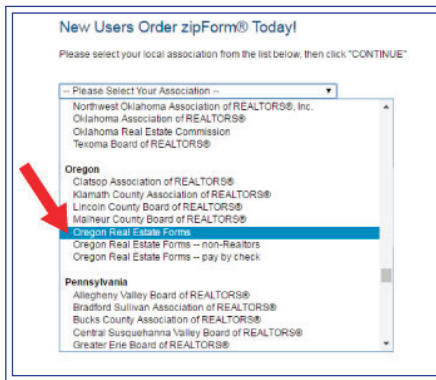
New Users Order zipForm® Today!

Please select your local association from the list below, then click "CONTINUE"

-- Please Select Your Association --

Northwest Oklahoma Association of REALTORS®, Inc.
Oklahoma Association of REALTORS®
Oklahoma Real Estate Commission
Texoma Board of REALTORS®

Oregon
Clatsop Association of REALTORS®
Klamath County Association of REALTORS®
Lincoln County Board of REALTORS®
Malheur County Board of REALTORS®
Oregon Real Estate Forms
Oregon Real Estate Forms -- non-Realtors
Oregon Real Estate Forms -- pay by check

Pennsylvania
Allegheny Valley Board of REALTORS®
Bradford Sullivan Association of REALTORS®
Bucks County Association of REALTORS®
Central Susquehanna Valley Board of REALTORS®
Greater Erie Board of REALTORS®